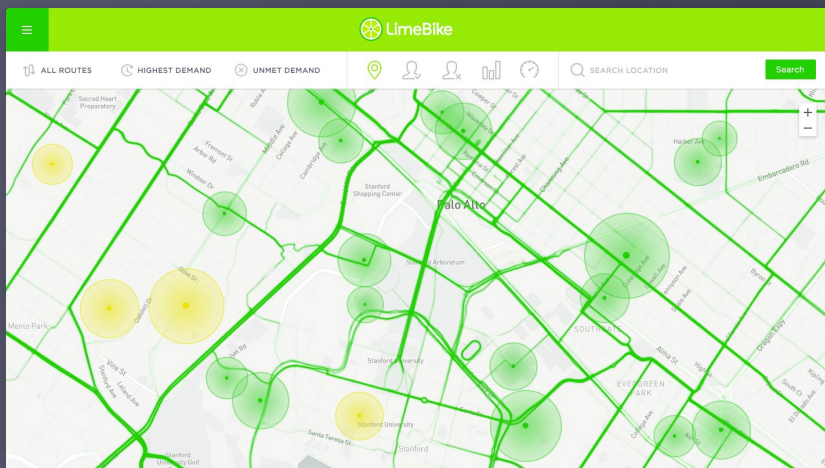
LimeBike

ALL ROUTES HIGHEST DEMAND UNMET DEMAND SEARCH LOCATION Search

Sacred Heart Preparatory
Fremont St
Arbor Rd
Windsor Dr
Middle Ave
Cottage Ave
Cambridge Ave
Stanford Shopping Center
Palo Alto
Hacker Ave
Embarcadero Rd
Stanford Arboretum
Dine St
Oakdell Dr
Menlo Park
Vine St
Stanford University
SOUTHGATE
Alma St
EVERGREEN PARK
Santa Teresa St
Stanford University Golf
Byron St
+
−